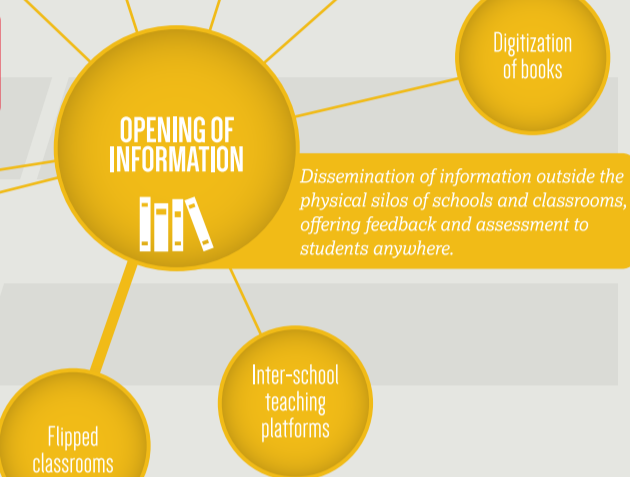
Digitization of books

OPENING OF INFORMATION

Dissemination of information outside the physical silos of schools and classrooms, offering feedback and assessment to students anywhere.

Inter-school teaching platforms

Flipped classrooms